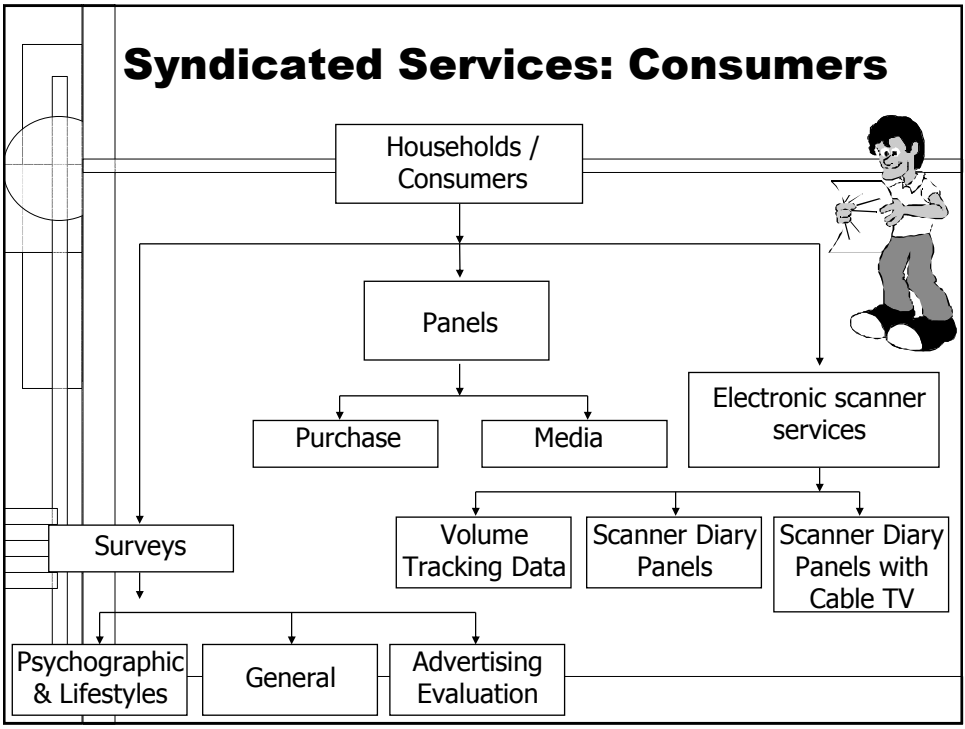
Syndicated Services: Consumers

Households / Consumers

Panels

Purchase

Media

Electronic scanner services

Volume Tracking Data

Scanner Diary Panels

Scanner Diary Panels with Cable TV

Surveys

Psychographic & Lifestyles

General

Advertising Evaluation